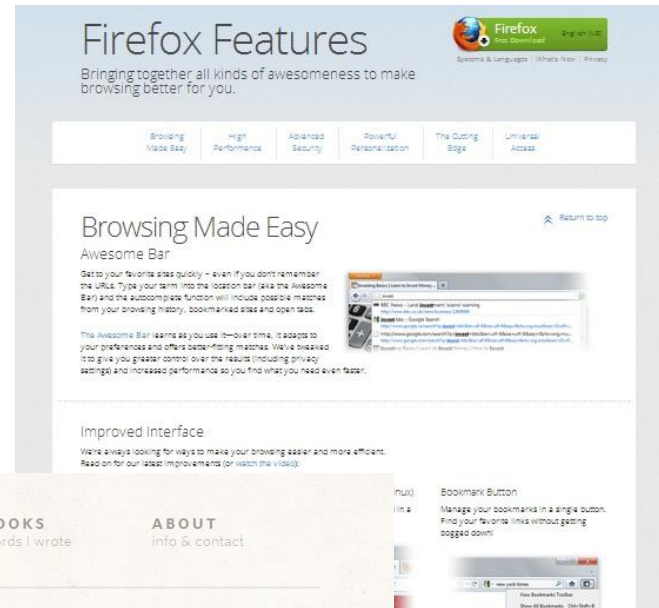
Firefox Features

Bringing together all kinds of awesomeness to make browsing better for you.

Firefox Free Download English (US)

Systems & Languages | What's New | Privacy

Browsing Made Easy | High Performance | Advanced Security | Powerful Personalization | The Cutting Edge | Universal Access

Browsing Made Easy

Return to top

Awesome Bar

Get to your favorite sites quickly – even if you don't remember the URLs. Type your term into the location bar (aka the Awesome Bar) and the autocomplete function will include possible matches from your browsing history, bookmarked sites and open tabs.

The Awesome Bar learns as you use it—over time, it adapts to your preferences and offers better-fitting matches. We've tweaked it to give you greater control over the results (including privacy settings) and increased performance so you find what you need even faster.

Improved Interface

We're always looking for ways to make your browsing easier and more efficient. Read on for our latest improvements (or watch the video):

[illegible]nux)

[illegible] in a

Bookmark Button

Manage your bookmarks in a single button. Find your favorite links without getting bogged down!

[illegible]OOKS
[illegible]rds I wrote

ABOUT
info & contact